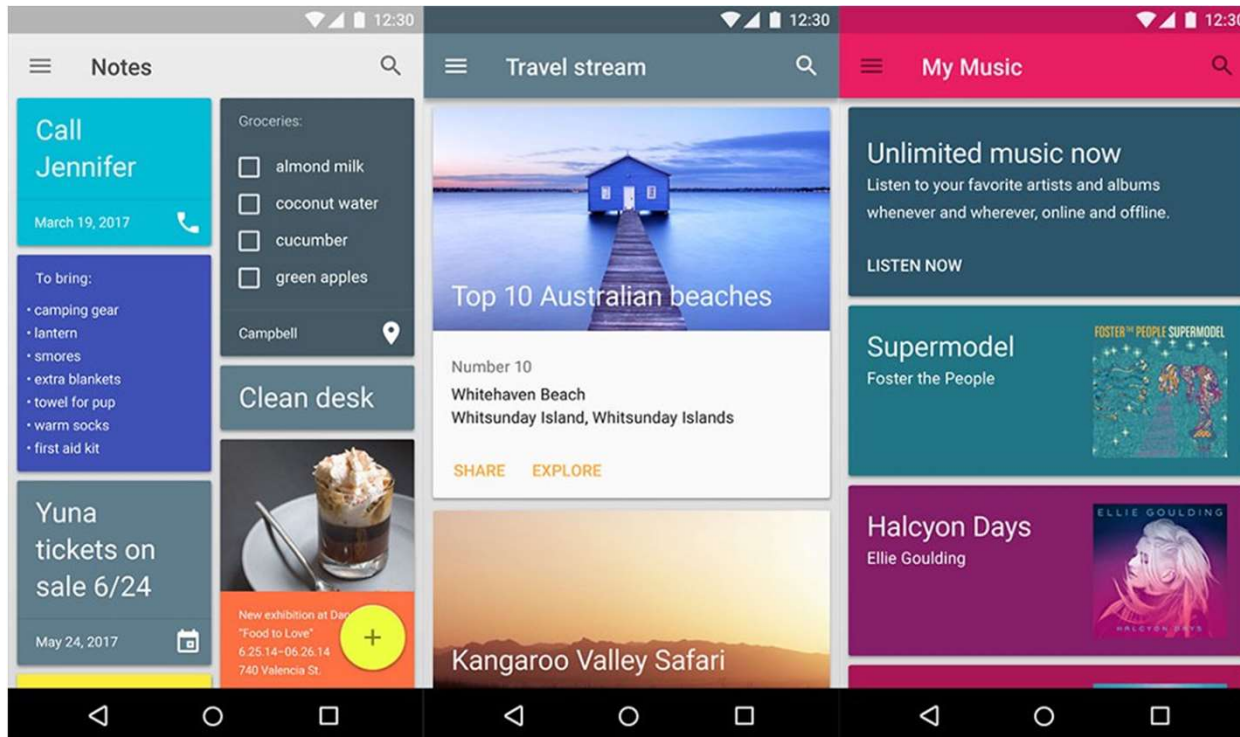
12:30

Notes

Call Jennifer

March 19, 2017

To bring:
• camping gear
• lantern
• smores
• extra blankets
• towel for pup
• warm socks
• first aid kit

Yuna tickets on sale 6/24

May 24, 2017

Groceries:
almond milk
coconut water
cucumber
green apples

Campbell

Clean desk

New exhibition at Da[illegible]
"Food to Love"
6.25.14–06.26.14
740 Valencia St.

+

12:30

Travel stream

Top 10 Australian beaches

Number 10
Whitehaven Beach
Whitsunday Island, Whitsunday Islands

SHARE EXPLORE

Kangaroo Valley Safari

12:30

My Music

Unlimited music now
Listen to your favorite artists and albums whenever and wherever, online and offline.

LISTEN NOW

Supermodel
Foster the People

FOSTER THE PEOPLE SUPERMODEL

Halcyon Days
Ellie Goulding

ELLIE GOULDING
HALCYON DAYS